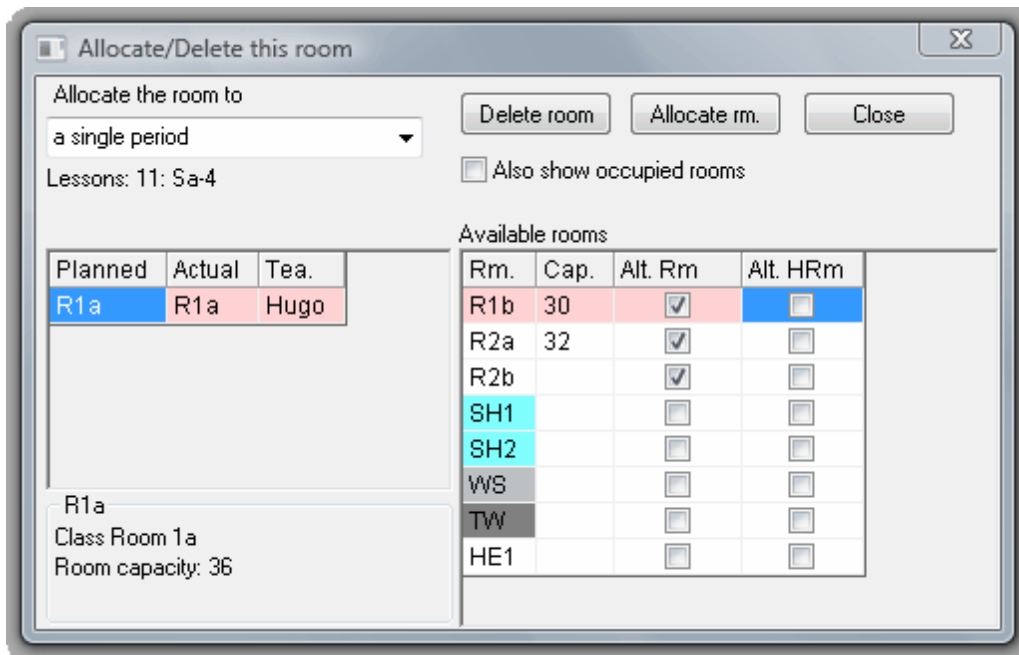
Allocate/Delete this room

Allocate the room to

a single period

Lessons: 11: Sa-4

Delete room

Allocate rm.

Close

Also show occupied rooms

Available rooms

| Planned | Actual | Tea. |
|---|---|---|
| R1a | R1a | Hugo |

| Rm. | Cap. | Alt. Rm | Alt. HRm |
|---|---|---|---|
| R1b | 30 | ☑ | ☐ |
| R2a | 32 | ☑ | ☐ |
| R2b | | ☑ | ☐ |
| SH1 | | ☐ | ☐ |
| SH2 | | ☐ | ☐ |
| WS | | ☐ | ☐ |
| TW | | ☐ | ☐ |
| HE1 | | ☐ | ☐ |

R1a
Class Room 1a
Room capacity: 36